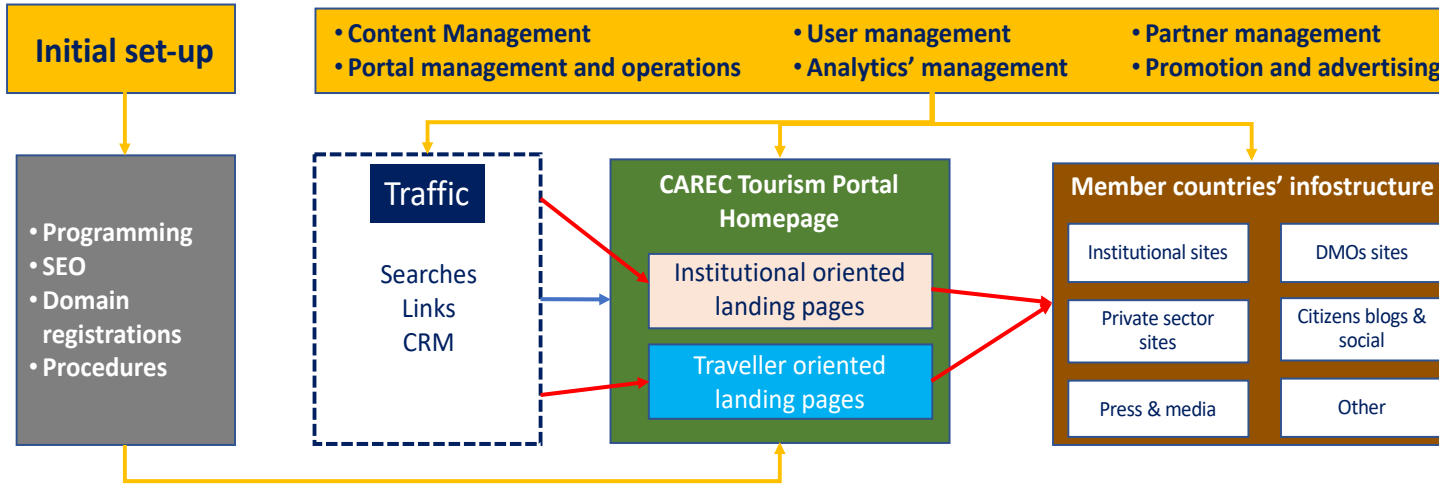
Initial set-up

• Content Management
• Portal management and operations
• User management
• Analytics' management
• Partner management
• Promotion and advertising

• Programming
• SEO
• Domain registrations
• Procedures

Traffic

Searches
Links
CRM

CAREC Tourism Portal Homepage

Institutional oriented landing pages

Traveller oriented landing pages

Member countries' infostructure

Institutional sites

DMOs sites

Private sector sites

Citizens blogs & social

Press & media

Other